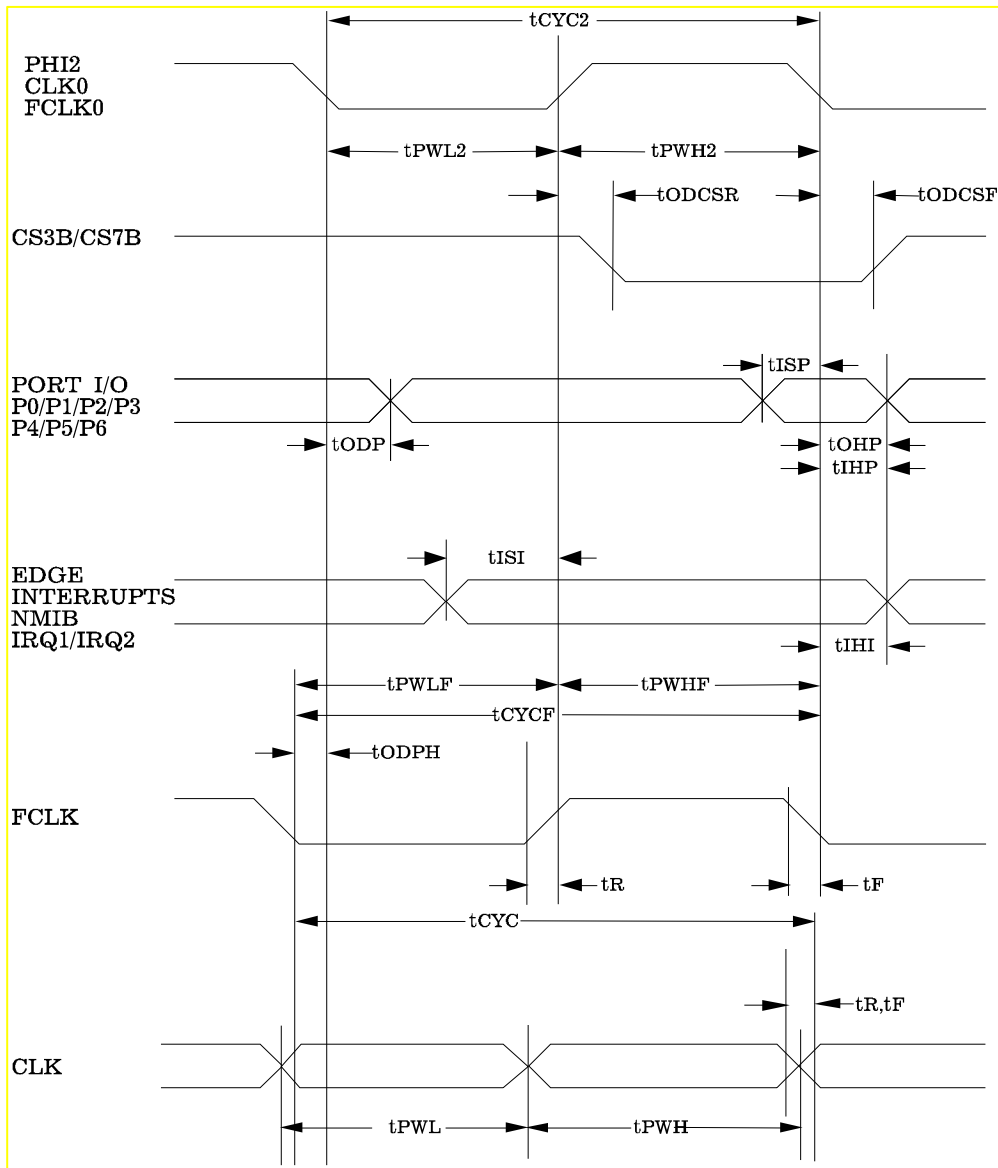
tCYC2

PHI2
CLK0
FCLK0

tPWL2

tPWH2

tODCSR

tODCSF

CS3B/CS7B

tISP

PORT I/O
P0/P1/P2/P3
P4/P5/P6

tODP

tOHP

tIHP

tISI

EDGE
INTERRUPTS
NMIB
IRQ1/IRQ2

tIHI

tPWLF

tPWHF

tCYCF

tODPH

FCLK

tR

tF

tCYC

tR,tF

CLK

tPWL

tPWH